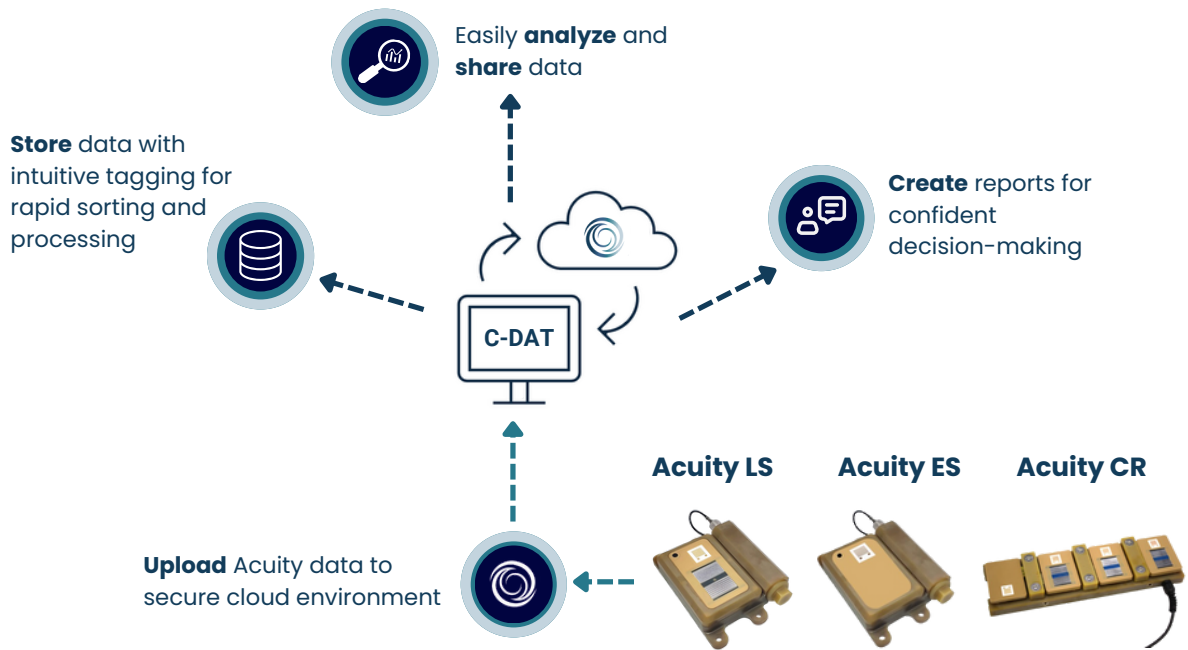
Easily **analyze** and **share** data

**Store** data with intuitive tagging for rapid sorting and processing

**Create** reports for confident decision-making

C-DAT

Acuity LS

Acuity ES

Acuity CR

**Upload** Acuity data to secure cloud environment